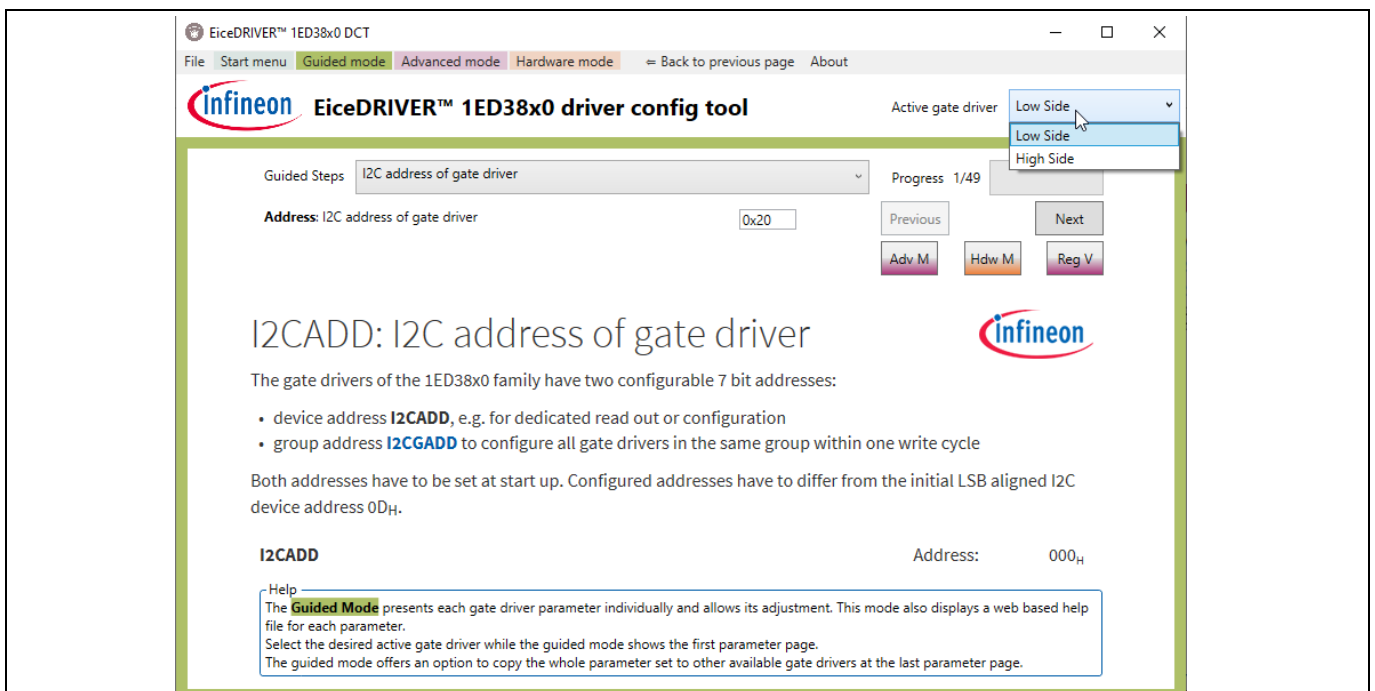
EiceDRIVER™ 1ED38x0 DCT

File Start menu Guided mode Advanced mode Hardware mode ⇐ Back to previous page About

infineon EiceDRIVER™ 1ED38x0 driver config tool

Active gate driver Low Side

Low Side
High Side

Guided Steps I2C address of gate driver

Progress 1/49

**Address**: I2C address of gate driver 0x20

Previous Next

Adv M Hdw M Reg V

I2CADD: I2C address of gate driver

infineon

The gate drivers of the 1ED38x0 family have two configurable 7 bit addresses:

- device address **I2CADD**, e.g. for dedicated read out or configuration
- group address **I2CGADD** to configure all gate drivers in the same group within one write cycle

Both addresses have to be set at start up. Configured addresses have to differ from the initial LSB aligned I2C device address $0D_H$.

**I2CADD** Address: $000_H$

Help
The **Guided Mode** presents each gate driver parameter individually and allows its adjustment. This mode also displays a web based help file for each parameter.
Select the desired active gate driver while the guided mode shows the first parameter page.
The guided mode offers an option to copy the whole parameter set to other available gate drivers at the last parameter page.